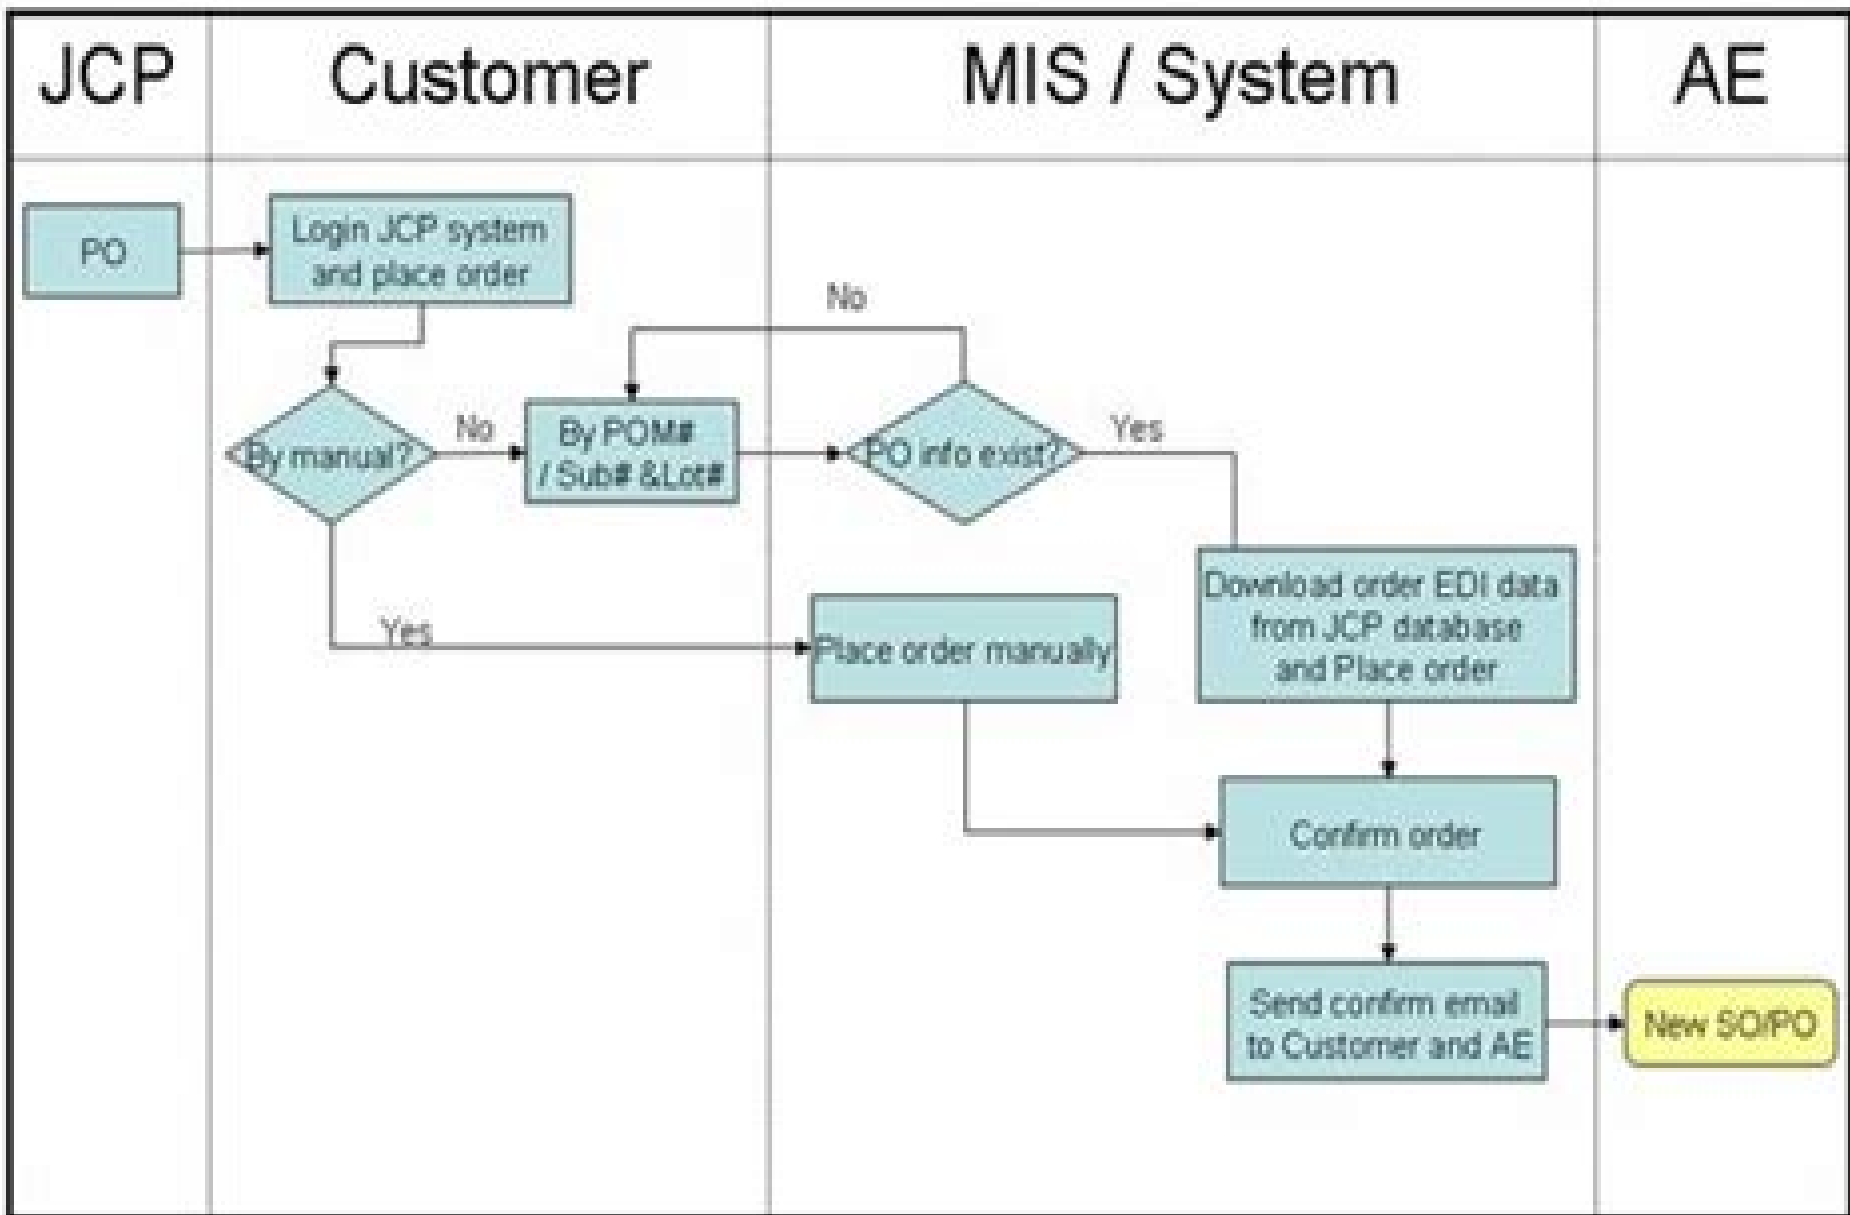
JCP

Customer

MIS / System

AE

PO

Login JCP system and place order

By manual?

No

By POM# / Sub# &Lot#

No

PO info exist?

Yes

Yes

Place order manually

Download order EDI data from JCP database and Place order

Confirm order

Send confirm email to Customer and AE

New SO/PO